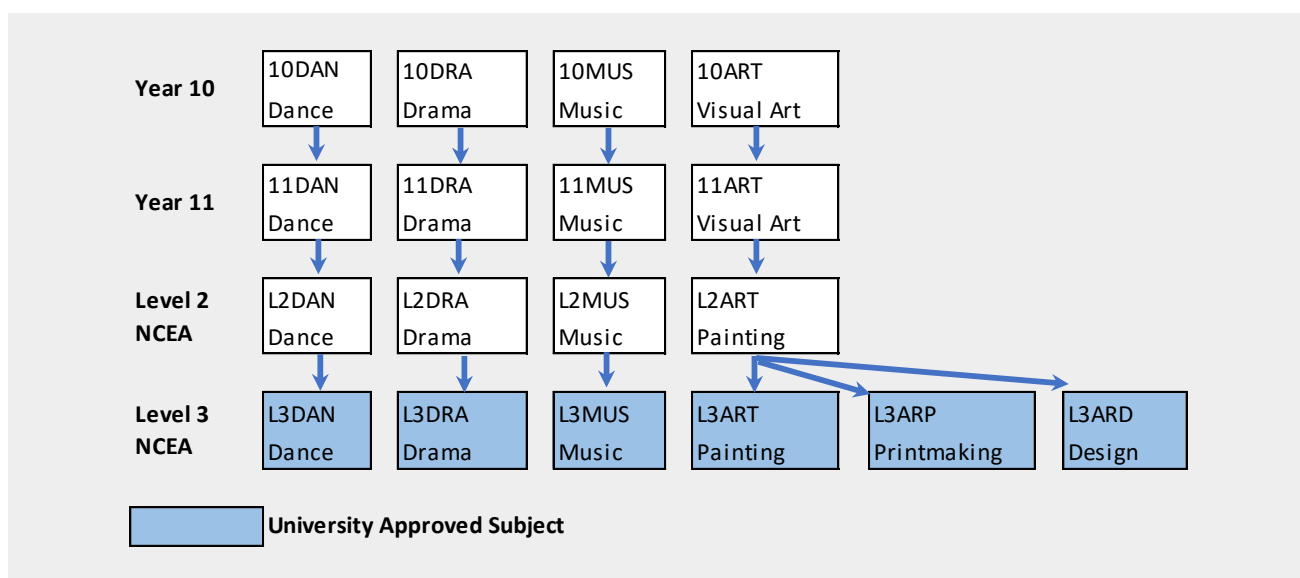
Year 10
10DAN Dance
10DRA Drama
10MUS Music
10ART Visual Art

Year 11
11DAN Dance
11DRA Drama
11MUS Music
11ART Visual Art

Level 2 NCEA
L2DAN Dance
L2DRA Drama
L2MUS Music
L2ART Painting

Level 3 NCEA
L3DAN Dance
L3DRA Drama
L3MUS Music
L3ART Painting
L3ARP Printmaking
L3ARD Design

University Approved Subject